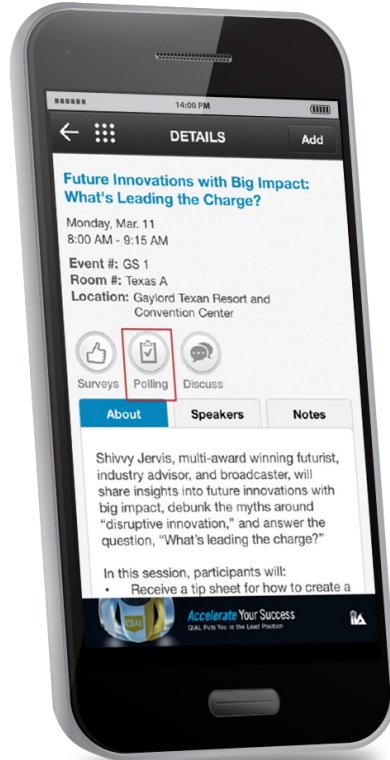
14:00 PM

DETAILS

Add

Future Innovations with Big Impact: What's Leading the Charge?

Monday, Mar. 11
8:00 AM - 9:15 AM

Event #: GS 1
Room #: Texas A
Location: Gaylord Texan Resort and Convention Center

Surveys Polling Discuss

About Speakers Notes

Shivvy Jervis, multi-award winning futurist, industry advisor, and broadcaster, will share insights into future innovations with big impact, debunk the myths around "disruptive innovation," and answer the question, "What's leading the charge?"

In this session, participants will:
• Receive a tip sheet for how to create a

Accelerate Your Success
QIAL Puts You in the Lead Position